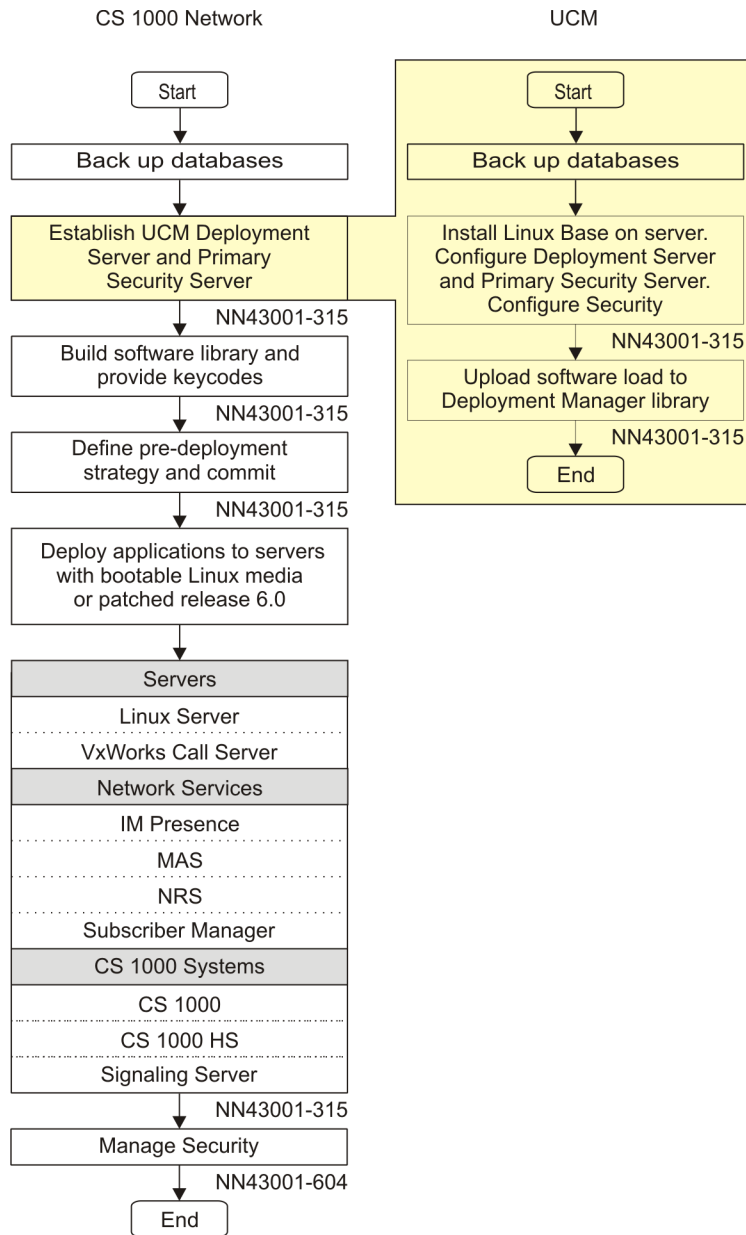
CS 1000 Network

UCM

Start

Back up databases

Establish UCM Deployment Server and Primary Security Server

NN43001-315

Build software library and provide keycodes

NN43001-315

Define pre-deployment strategy and commit

NN43001-315

Deploy applications to servers with bootable Linux media or patched release 6.0

Servers

Linux Server

VxWorks Call Server

Network Services

IM Presence

MAS

NRS

Subscriber Manager

CS 1000 Systems

CS 1000

CS 1000 HS

Signaling Server

NN43001-315

Manage Security

NN43001-604

End

Start

Back up databases

Install Linux Base on server. Configure Deployment Server and Primary Security Server. Configure Security

NN43001-315

Upload software load to Deployment Manager library

NN43001-315

End